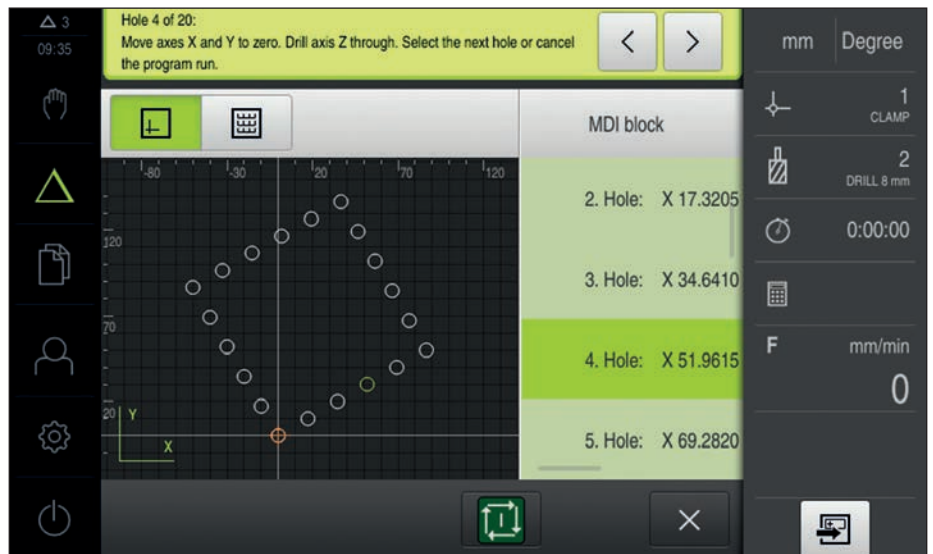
3
09:35

Hole 4 of 20:
Move axes X and Y to zero. Drill axis Z through. Select the next hole or cancel the program run.

mm Degree

1
CLAMP

2
DRILL 8 mm

0:00:00

F mm/min
0

MDI block

-80 -30 20 70 120
120
70
20
Y
X

2. Hole: X 17.3205

3. Hole: X 34.6410

4. Hole: X 51.9615

5. Hole: X 69.2820